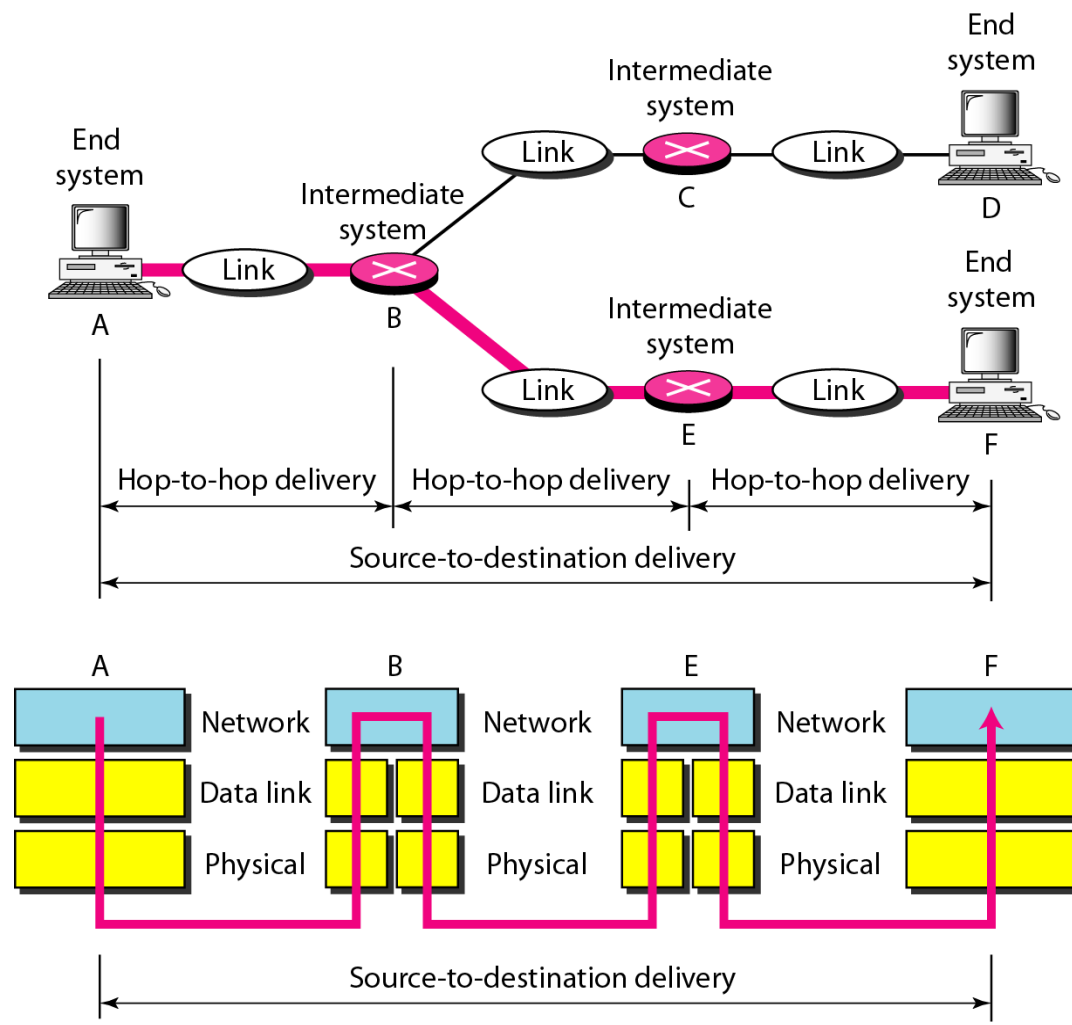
End system

Intermediate system

End system

Link

Link

C

D

End system

Intermediate system

Link

A

B

End system

Intermediate system

Link

Link

E

F

Hop-to-hop delivery

Hop-to-hop delivery

Hop-to-hop delivery

Source-to-destination delivery

A

B

E

F

Network

Network

Network

Data link

Data link

Data link

Physical

Physical

Physical

Source-to-destination delivery